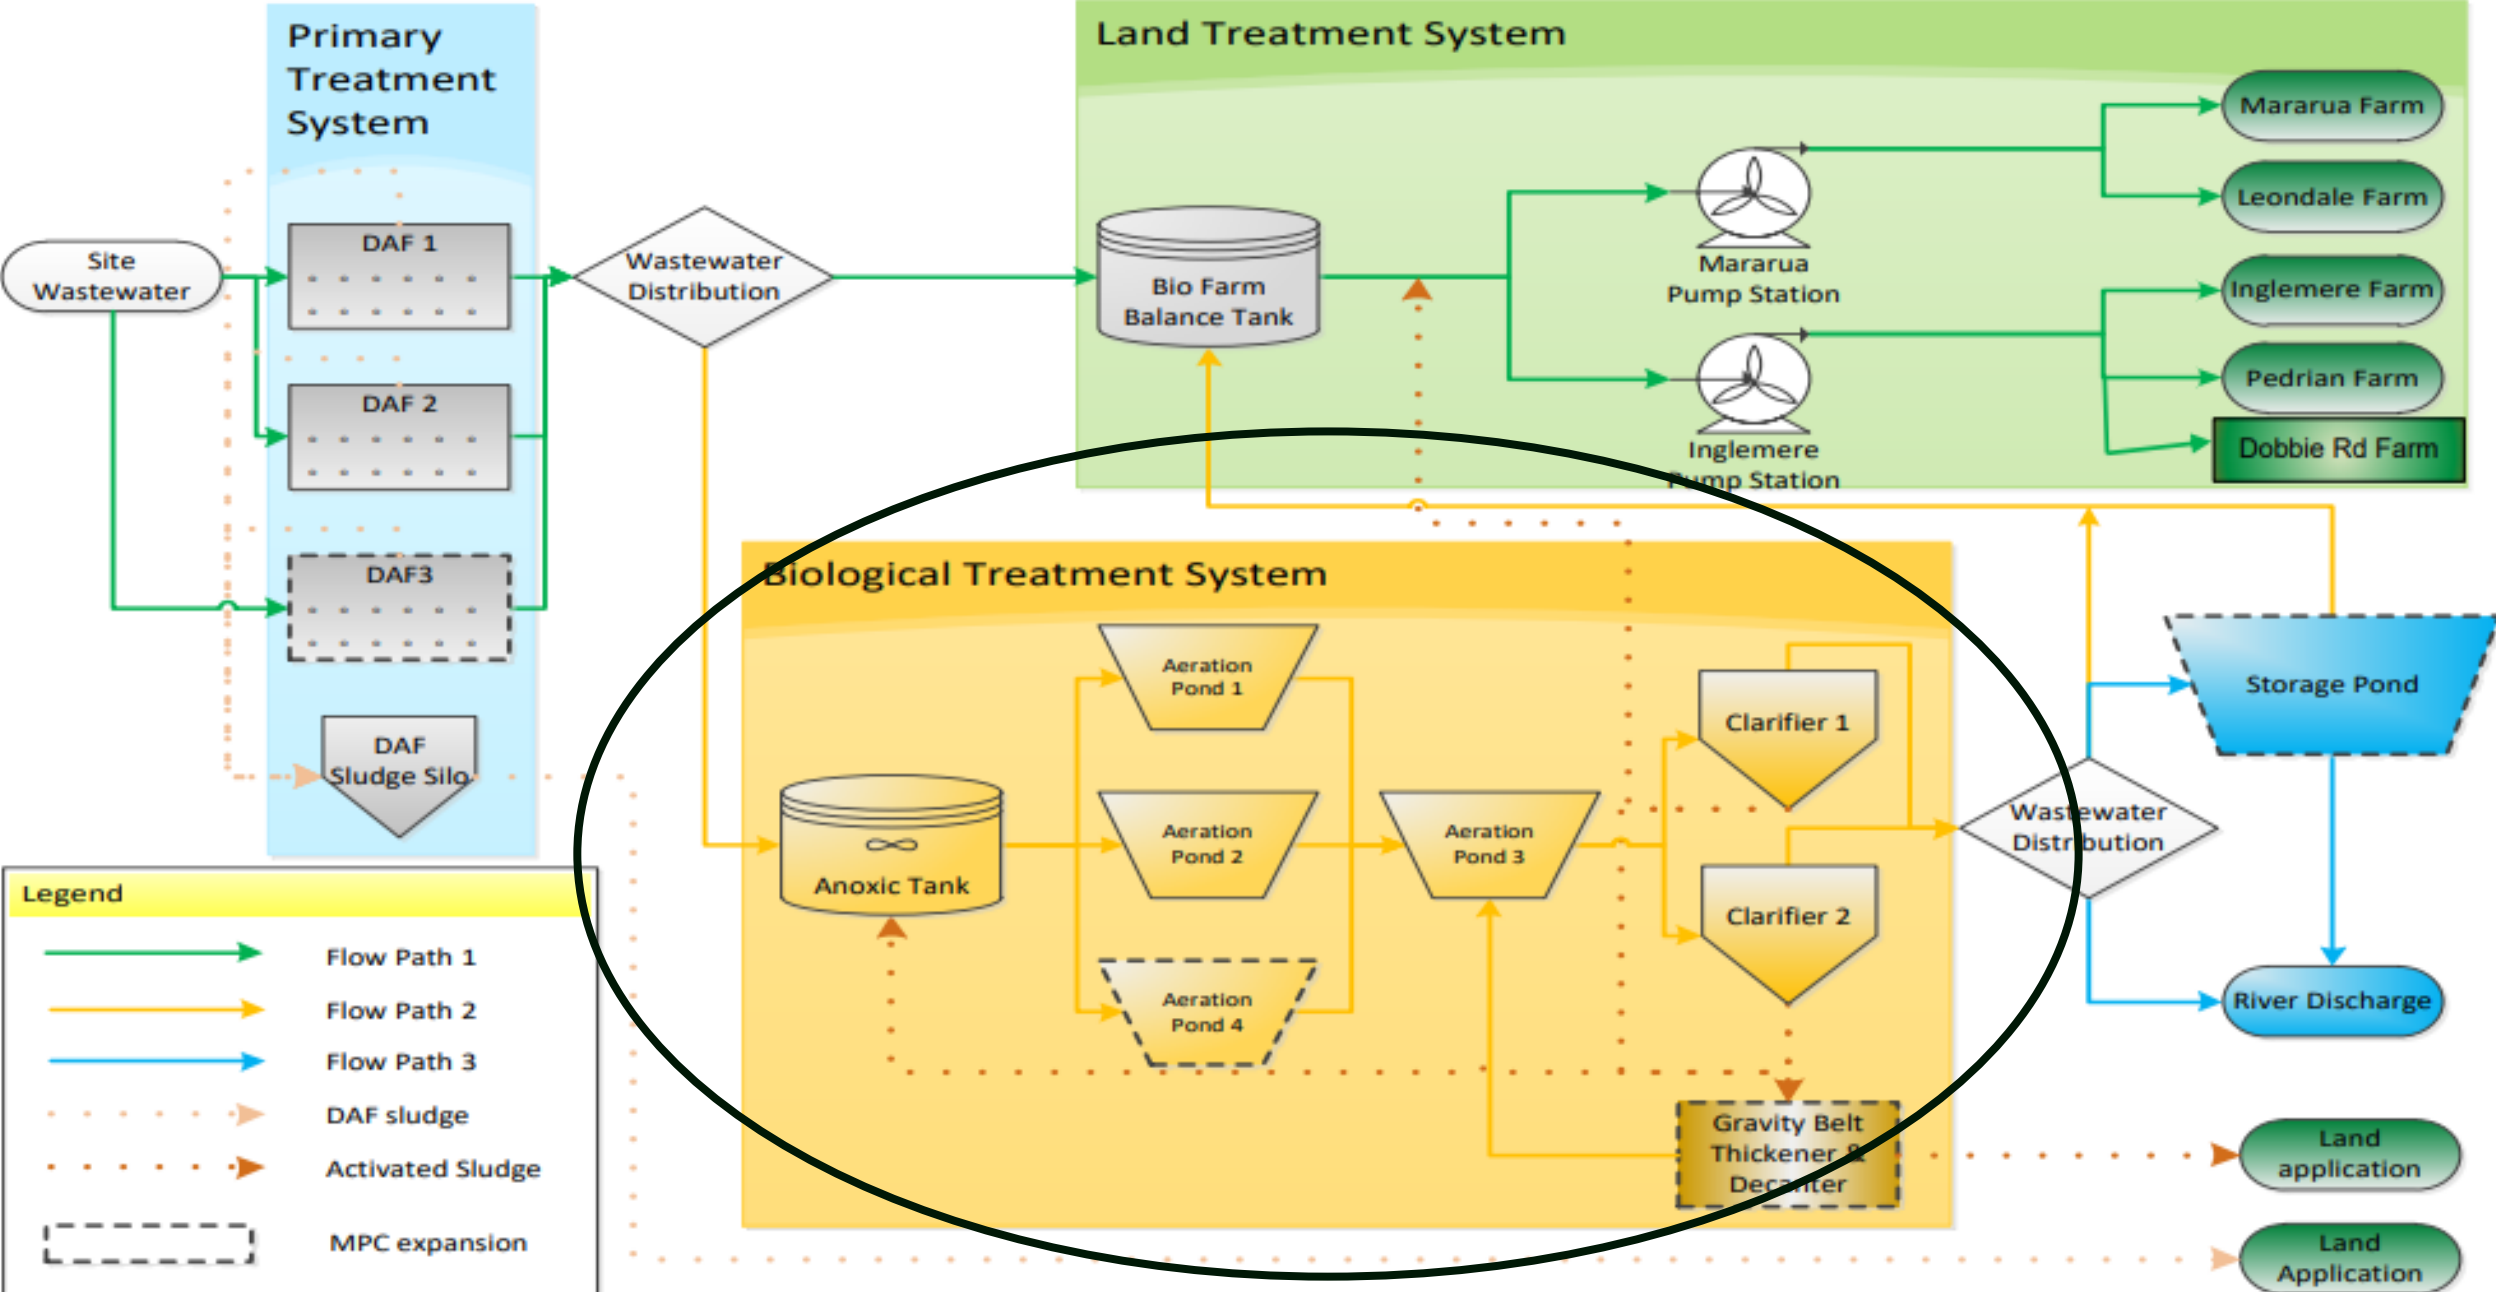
Primary Treatment System

Site Wastewater

DAF 1

DAF 2

DAF3

DAF Sludge Silo

Wastewater Distribution

Land Treatment System

Bio Farm Balance Tank

Mararua Pump Station

Inglemere Pump Station

Mararua Farm

Leondale Farm

Inglemere Farm

Pedrian Farm

Dobbie Rd Farm

Biological Treatment System

Aeration Pond 1

Aeration Pond 2

Aeration Pond 4

Anoxic Tank

Aeration Pond 3

Clarifier 1

Clarifier 2

Gravity Belt Thickener & Decanter

Wastewater Distribution

Storage Pond

River Discharge

Land application

Land Application

Legend

Flow Path 1

Flow Path 2

Flow Path 3

DAF sludge

Activated Sludge

MPC expansion